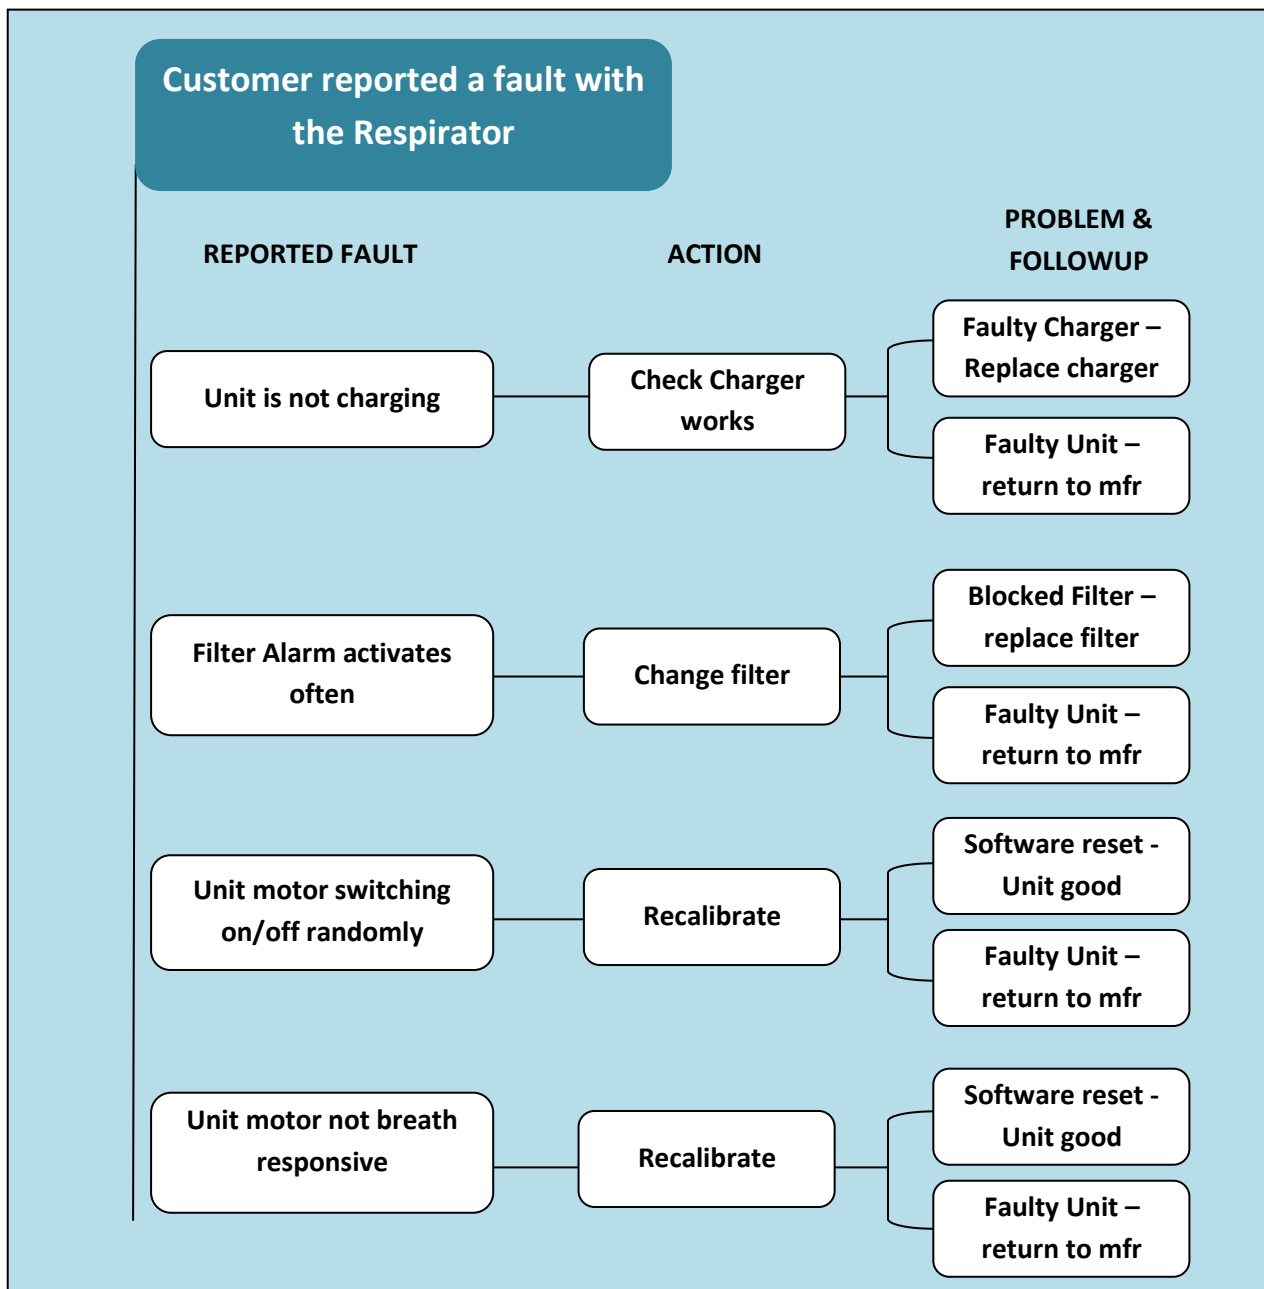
Customer reported a fault with the Respirator

REPORTED FAULT

ACTION

PROBLEM & FOLLOWUP

Unit is not charging

Check Charger works

Faulty Charger – Replace charger

Faulty Unit – return to mfr

Filter Alarm activates often

Change filter

Blocked Filter – replace filter

Faulty Unit – return to mfr

Unit motor switching on/off randomly

Recalibrate

Software reset - Unit good

Faulty Unit – return to mfr

Unit motor not breath responsive

Recalibrate

Software reset - Unit good

Faulty Unit – return to mfr